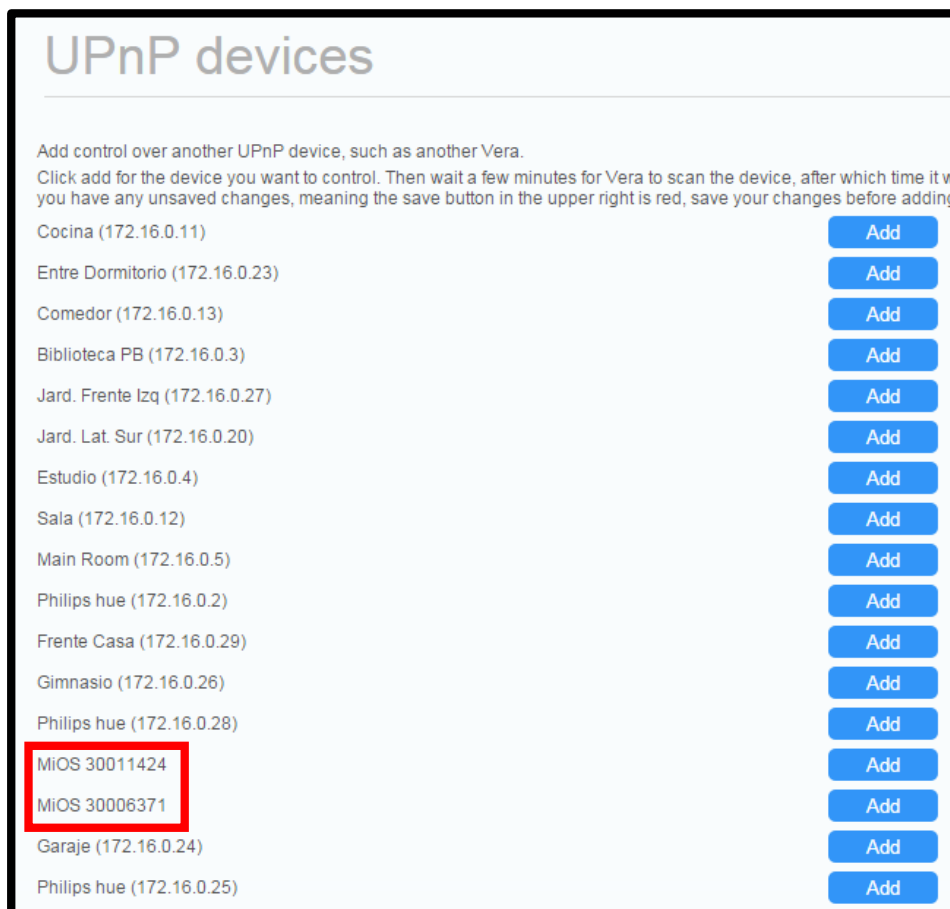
UPnP devices

Add control over another UPnP device, such as another Vera.

Click add for the device you want to control. Then wait a few minutes for Vera to scan the device, after which time it w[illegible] you have any unsaved changes, meaning the save button in the upper right is red, save your changes before addin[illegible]

| | |
|---|---|
| Cocina (172.16.0.11) | Add |
| Entre Dormitorio (172.16.0.23) | Add |
| Comedor (172.16.0.13) | Add |
| Biblioteca PB (172.16.0.3) | Add |
| Jard. Frente Izq (172.16.0.27) | Add |
| Jard. Lat. Sur (172.16.0.20) | Add |
| Estudio (172.16.0.4) | Add |
| Sala (172.16.0.12) | Add |
| Main Room (172.16.0.5) | Add |
| Philips hue (172.16.0.2) | Add |
| Frente Casa (172.16.0.29) | Add |
| Gimnasio (172.16.0.26) | Add |
| Philips hue (172.16.0.28) | Add |
| MiOS 30011424 | Add |
| MiOS 30006371 | Add |
| Garaje (172.16.0.24) | Add |
| Philips hue (172.16.0.25) | Add |